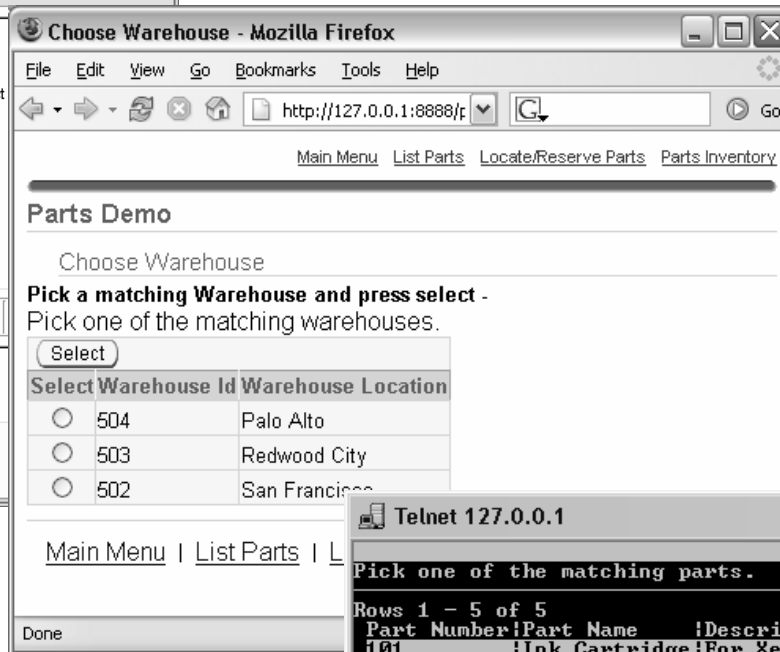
Choose Warehouse - Mozilla Firefox

File Edit View Go Bookmarks Tools Help

http://127.0.0.1:8888/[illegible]

Go

Main Menu List Parts Locate/Reserve Parts Parts Inventory

Parts Demo

Choose Warehouse

Pick a matching Warehouse and press select -
Pick one of the matching warehouses.

Select

| Select | Warehouse Id | Warehouse Location |
|---|---|---|
| ○ | 504 | Palo Alto |
| ○ | 503 | Redwood City |
| ○ | 502 | San Francis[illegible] |

Main Menu | List Parts | L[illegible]

Done

Telnet 127.0.0.1

Pick one of the matching parts.

Rows 1 - 5 of 5
Part Number|Part Name |Descri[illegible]
101 |Ink Cartridge|For Xe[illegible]